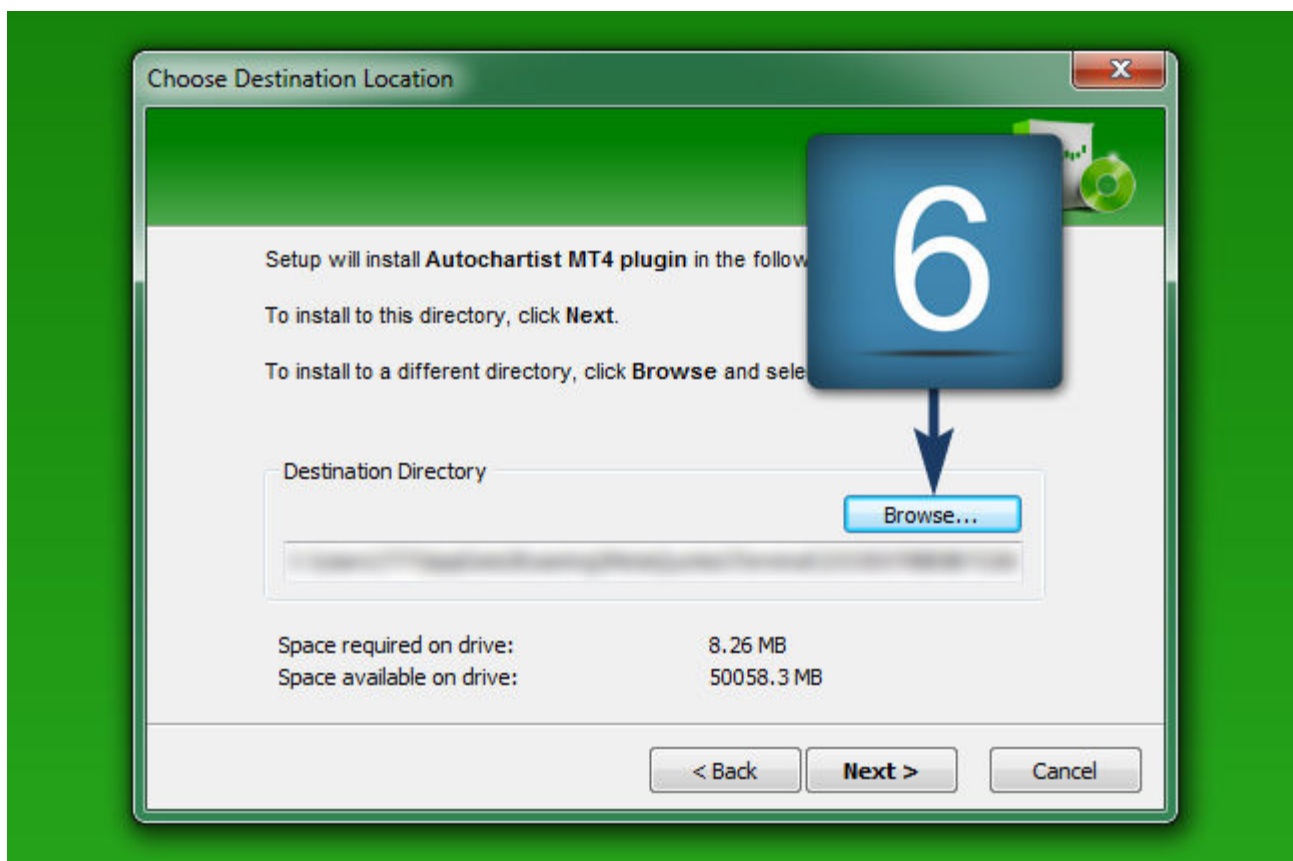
Choose Destination Location

Setup will install Autochartist MT4 plugin in the follow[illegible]

To install to this directory, click Next.

To install to a different directory, click Browse and sele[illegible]

6

Destination Directory

Browse...

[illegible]

Space required on drive: 8.26 MB
Space available on drive: 50058.3 MB

< Back
Next >
Cancel